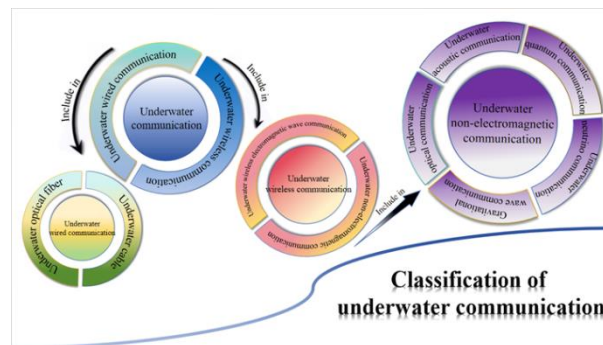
Underwater wired communication
Underwater wireless communication
Underwater communication
Include in
Include in
Underwater optical fiber
Underwater cable
Underwater wired communication
Underwater wireless electromagnetic wave communication
Underwater non-electromagnetic communication
Underwater wireless communication
Include in
Underwater acoustic communication
Underwater quantum communication
Underwater neutrino communication
Gravitational wave communication
Underwater optical communication
Underwater non-electromagnetic communication
Classification of underwater communication